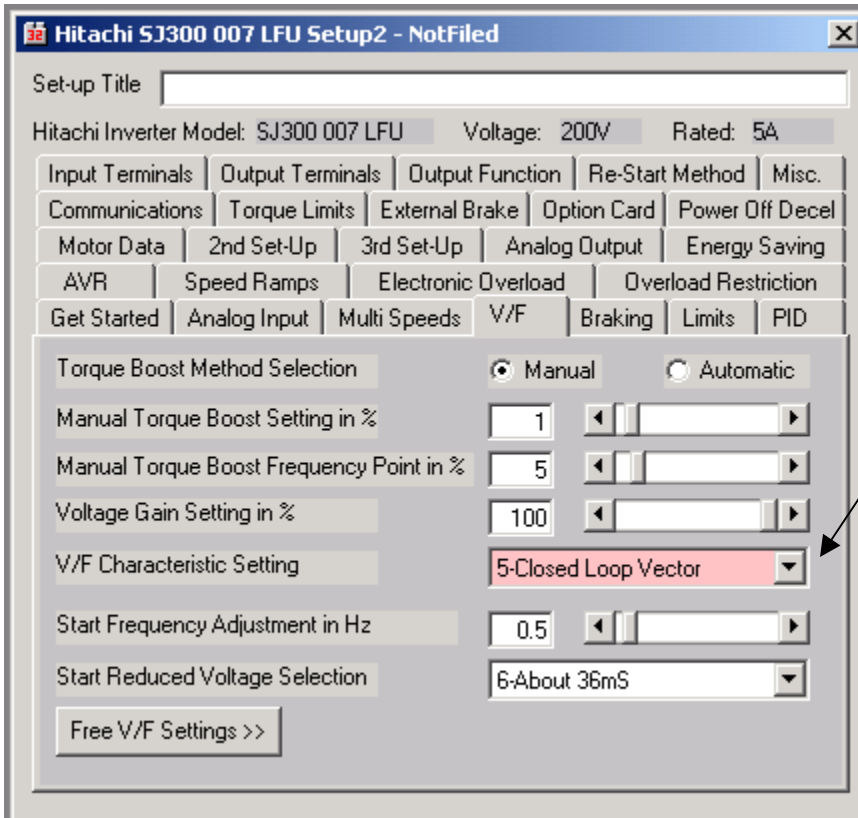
Hitachi SJ300 007 LFU Setup2 - NotFiled

Set-up Title

Hitachi Inverter Model: SJ300 007 LFU Voltage: 200V Rated: 5A

Input Terminals | Output Terminals | Output Function | Re-Start Method | Misc.
Communications | Torque Limits | External Brake | Option Card | Power Off Decel
Motor Data | 2nd Set-Up | 3rd Set-Up | Analog Output | Energy Saving
AVR | Speed Ramps | Electronic Overload | Overload Restriction
Get Started | Analog Input | Multi Speeds | V/F | Braking | Limits | PID

Torque Boost Method Selection
Manual
Automatic

Manual Torque Boost Setting in %
1

Manual Torque Boost Frequency Point in %
5

Voltage Gain Setting in %
100

V/F Characteristic Setting
5-Closed Loop Vector

Start Frequency Adjustment in Hz
0.5

Start Reduced Voltage Selection
6-About 36mS

Free V/F Settings >>